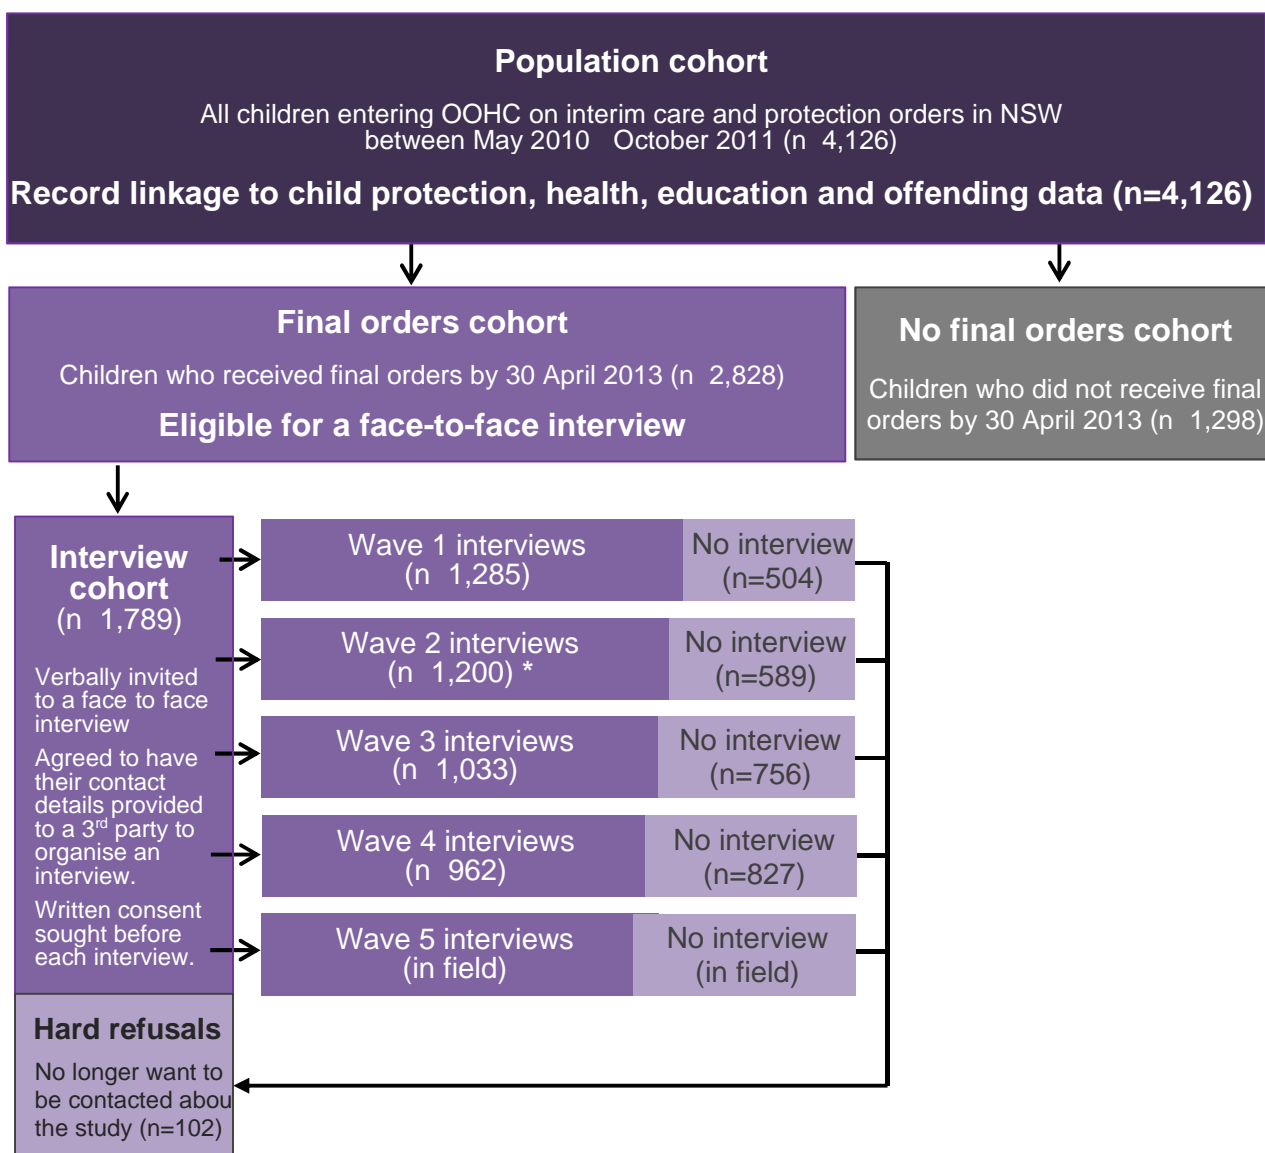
Population cohort

All children entering OOHC on interim care and protection orders in NSW between May 2010 October 2011 (n 4,126)

Record linkage to child protection, health, education and offending data (n=4,126)

Final orders cohort

Children who received final orders by 30 April 2013 (n 2,828)

Eligible for a face-to-face interview

No final orders cohort

Children who did not receive final orders by 30 April 2013 (n 1,298)

Interview cohort
(n 1,789)

Verbally invited to a face to face interview

Agreed to have their contact details provided to a 3$^{rd}$ party to organise an interview.

Written consent sought before each interview.

Wave 1 interviews
(n 1,285)

No interview
(n=504)

Wave 2 interviews
(n 1,200) *

No interview
(n=589)

Wave 3 interviews
(n 1,033)

No interview
(n=756)

Wave 4 interviews
(n 962)

No interview
(n=827)

Wave 5 interviews
(in field)

No interview
(in field)

Hard refusals

No longer want to be contacted abou the study (n=102)